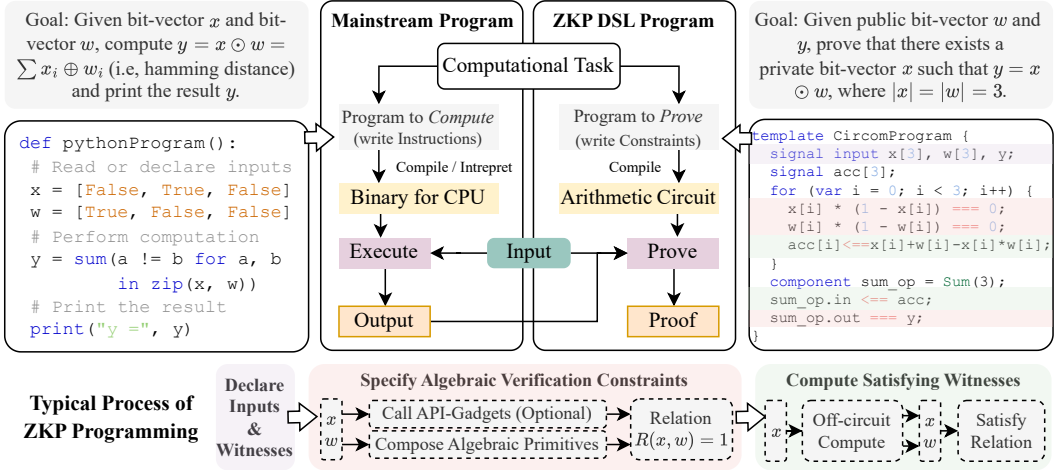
Goal: Given bit-vector $x$ and bit-vector $w$, compute $y = x \odot w = \sum x_i \oplus w_i$ (i.e, hamming distance) and print the result $y$.

def pythonProgram():
  # Read or declare inputs
  x = [False, True, False]
  w = [True, False, False]
  # Perform computation
  y = sum(a != b for a, b
          in zip(x, w))
  # Print the result
  print("y =", y)

Mainstream Program

Computational Task

Program to *Compute* (write Instructions)

Compile / Intrepret

Binary for CPU

Execute

Output

Input

ZKP DSL Program

Program to *Prove* (write Constraints)

Compile

Arithmetic Circuit

Prove

Proof

Goal: Given public bit-vector $w$ and $y$, prove that there exists a private bit-vector $x$ such that $y = x \odot w$, where $|x| = |w| = 3$.

template CircomProgram {
  signal input x[3], w[3], y;
  signal acc[3];
  for (var i = 0; i < 3; i++) {
    x[i] * (1 - x[i]) === 0;
    w[i] * (1 - w[i]) === 0;
    acc[i]<==x[i]+w[i]-x[i]*w[i];
  }
  component sum_op = Sum(3);
  sum_op.in <== acc;
  sum_op.out === y;
}

Typical Process of ZKP Programming

Declare Inputs & Witnesses

Specify Algebraic Verification Constraints

$x$

$w$

Call API-Gadgets (Optional)

Compose Algebraic Primitives

Relation $R(x,w)=1$

Compute Satisfying Witnesses

$x$

Off-circuit Compute

$x$

$w$

Satisfy Relation